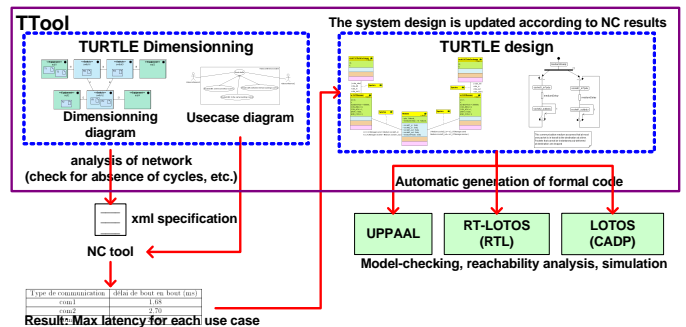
TTool

TURTLE Dimensionning

Dimensionning diagram

Usecase diagram

analysis of network (check for absence of cycles, etc.)

The system design is updated according to NC results

TURTLE design

Automatic generation of formal code

xml specification

NC tool

UPPAAL

RT-LOTOS (RTL)

LOTOS (CADP)

Model-checking, reachability analysis, simulation

| Type de communication | délai de bout en bout (ms) |
|---|---|
| com1 | 1.68 |
| com2 | 2.70 |

Result: Max latency for each use case